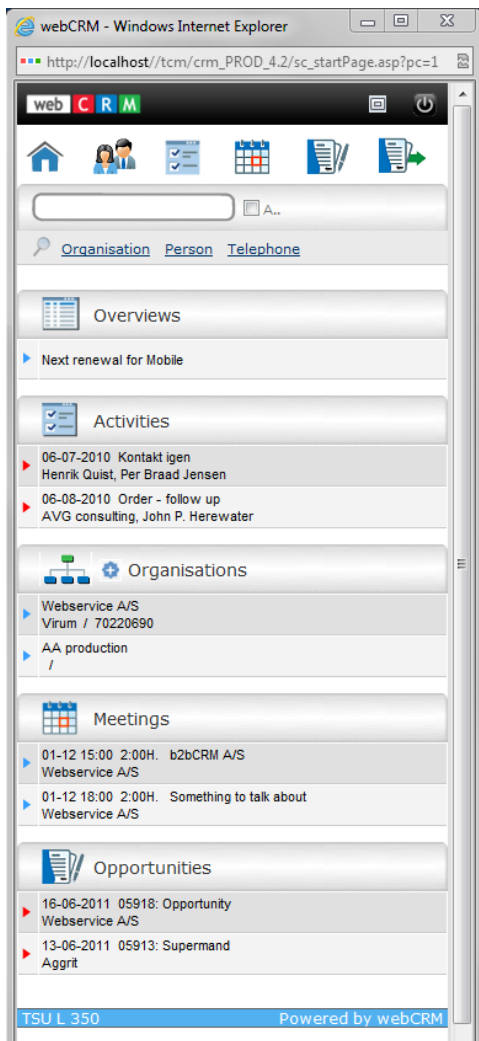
webCRM - Windows Internet Explorer

http://localhost//tcm/crm_PROD_4.2/sc_startPage.asp?pc=1

web C R M

A..

Organisation Person Telephone

Overviews

Next renewal for Mobile

Activities

06-07-2010 Kontakt igen
Henrik Quist, Per Braad Jensen

06-08-2010 Order - follow up
AVG consulting, John P. Herewater

Organisations

Webservice A/S
Virum / 70220690

AA production
/

Meetings

01-12 15:00 2:00H. b2bCRM A/S
Webservice A/S

01-12 18:00 2:00H. Something to talk about
Webservice A/S

Opportunities

16-06-2011 05918: Opportunity
Webservice A/S

13-06-2011 05913: Supermand
Aggrit

TSU L 350 Powered by webCRM